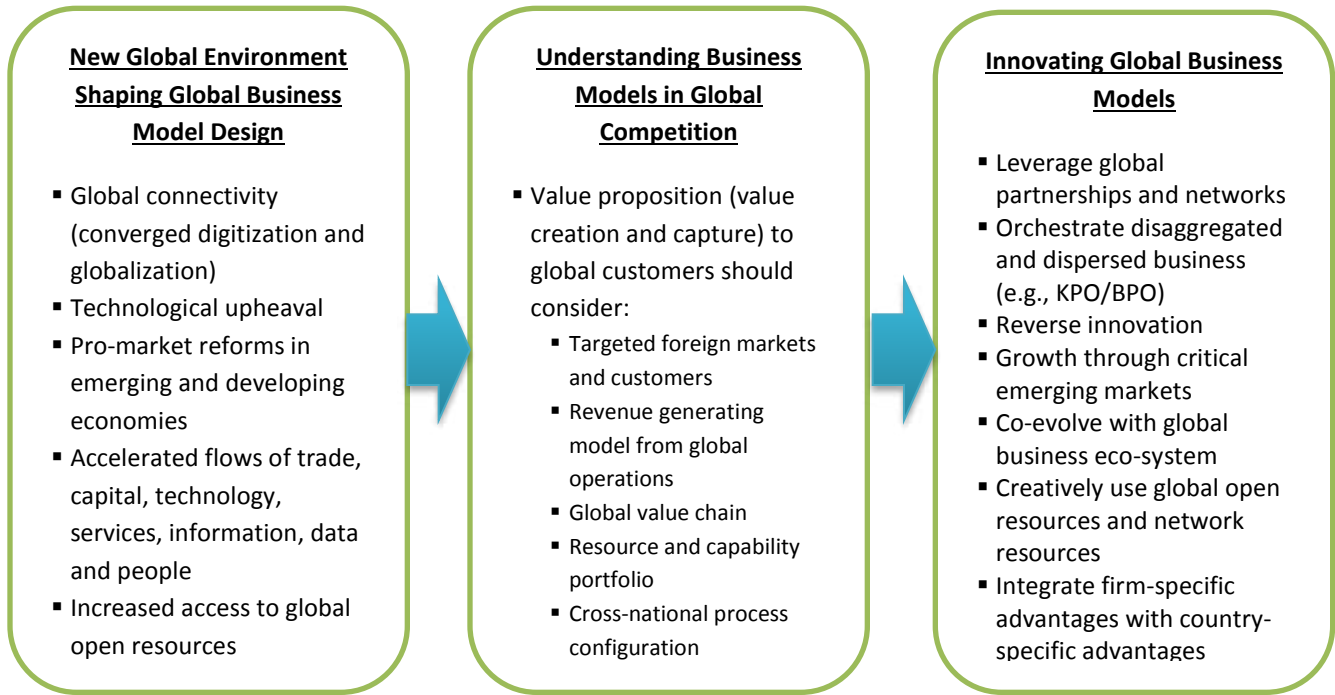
New Global Environment Shaping Global Business Model Design

- Global connectivity (converged digitization and globalization)
- Technological upheaval
- Pro-market reforms in emerging and developing economies
- Accelerated flows of trade, capital, technology, services, information, data and people
- Increased access to global open resources

Understanding Business Models in Global Competition

- Value proposition (value creation and capture) to global customers should consider:
  - Targeted foreign markets and customers
  - Revenue generating model from global operations
  - Global value chain
  - Resource and capability portfolio
  - Cross-national process configuration

Innovating Global Business Models

- Leverage global partnerships and networks
- Orchestrate disaggregated and dispersed business (e.g., KPO/BPO)
- Reverse innovation
- Growth through critical emerging markets
- Co-evolve with global business eco-system
- Creatively use global open resources and network resources
- Integrate firm-specific advantages with country-specific advantages